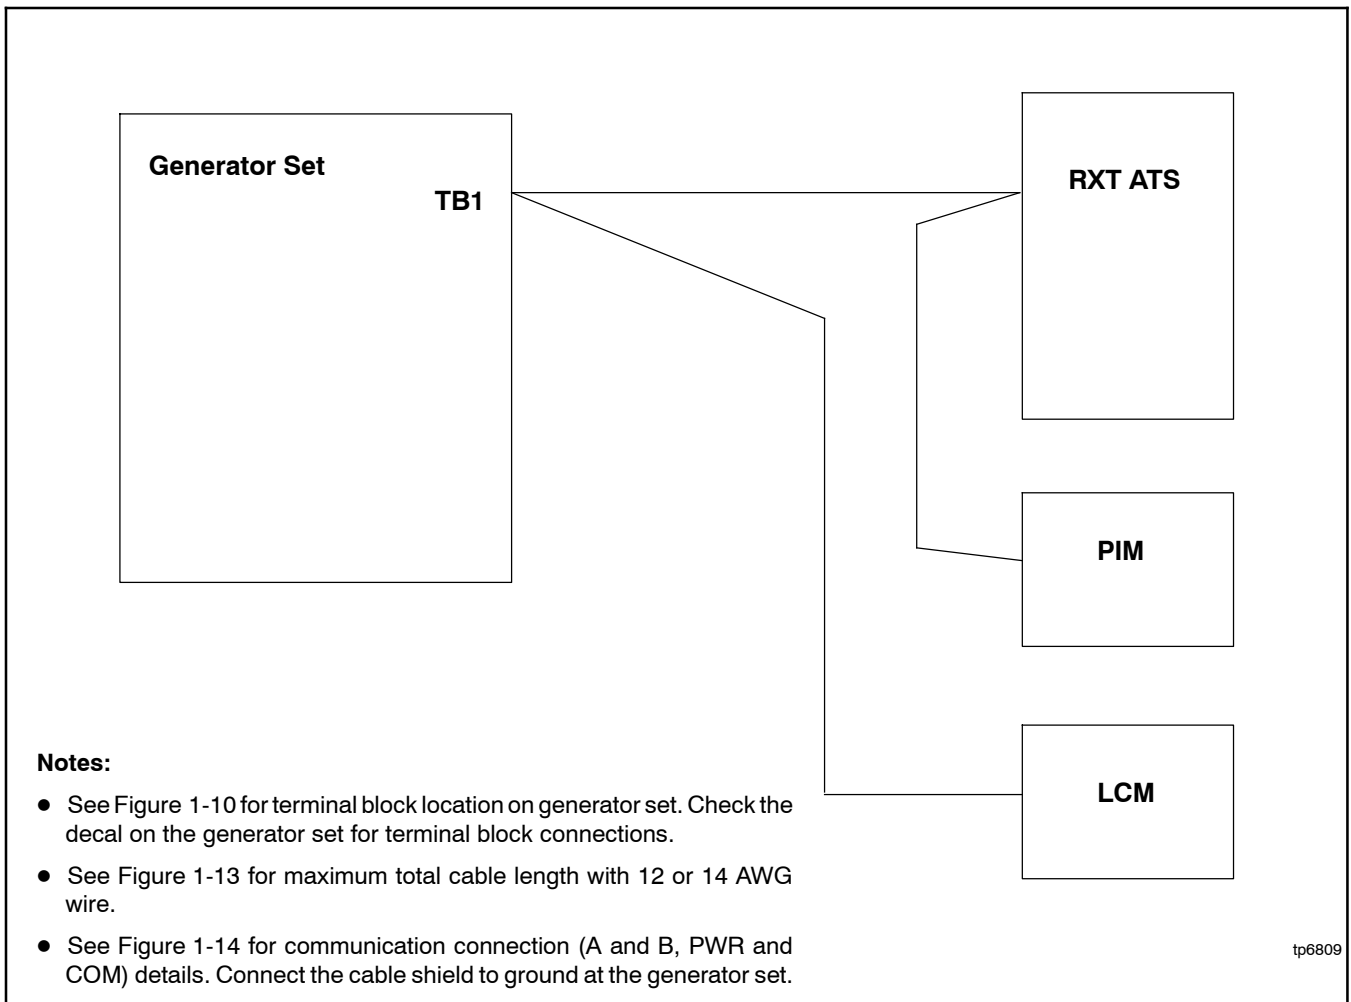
Generator Set
TB1

RXT ATS

PIM

LCM

Notes:

• See Figure 1-10 for terminal block location on generator set. Check the decal on the generator set for terminal block connections.

• See Figure 1-13 for maximum total cable length with 12 or 14 AWG wire.

• See Figure 1-14 for communication connection (A and B, PWR and COM) details. Connect the cable shield to ground at the generator set.

tp6809